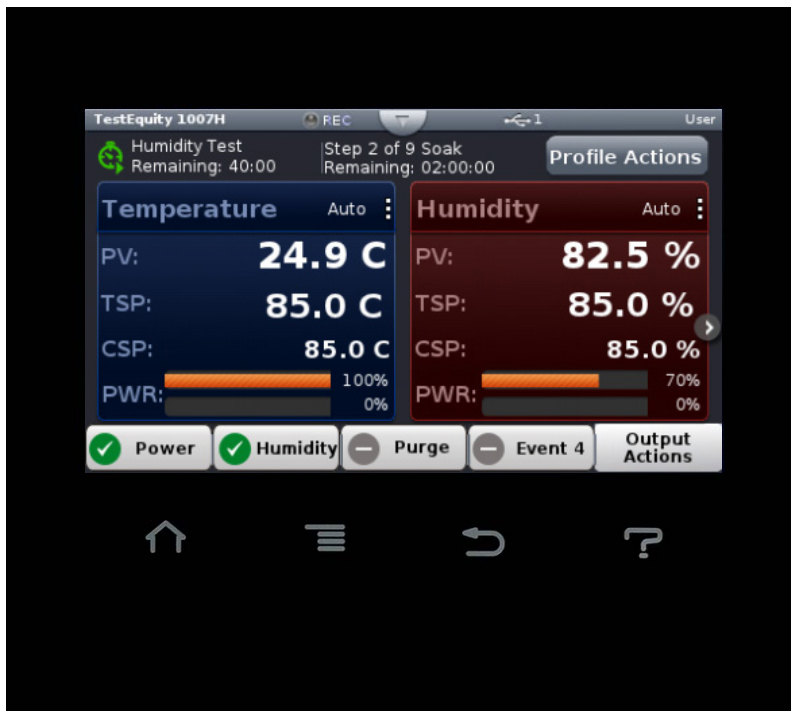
TestEquity 1007H REC 1 User

Humidity Test
Remaining: 40:00

Step 2 of 9 Soak
Remaining: 02:00:00

Profile Actions

Temperature Auto

PV: 24.9 C
TSP: 85.0 C
CSP: 85.0 C
PWR: 100% 0%

Humidity Auto

PV: 82.5 %
TSP: 85.0 %
CSP: 85.0 %
PWR: 70% 0%

Power
Humidity
Purge
Event 4
Output Actions